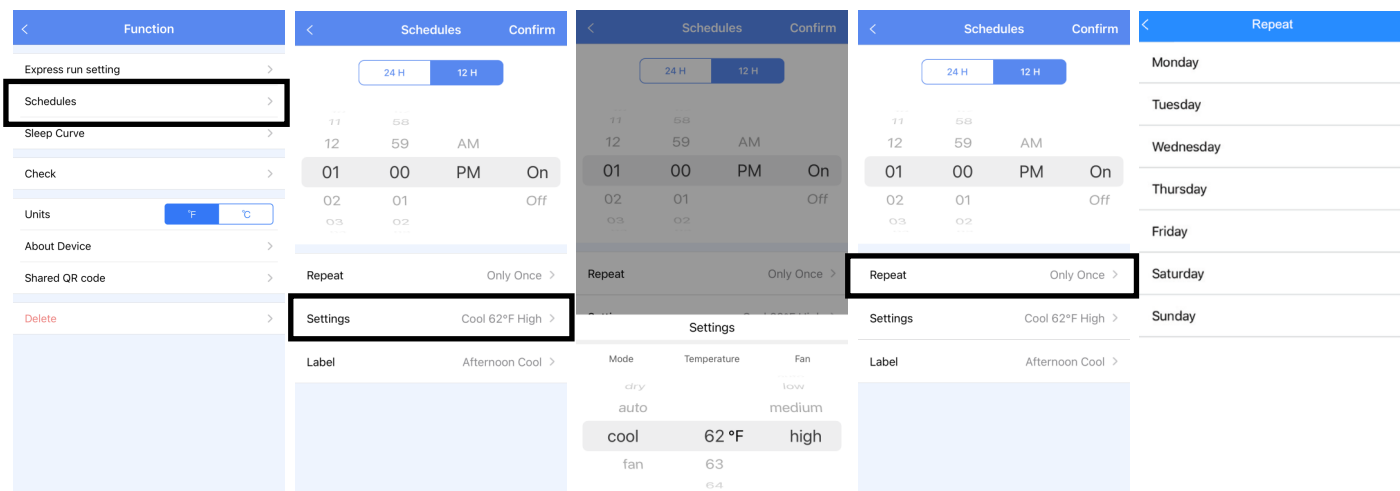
<
Function

Express run setting >
Schedules >
Sleep Curve >

Check >

Units °F °C
About Device >
Shared QR code >

Delete >

<
Schedules
Confirm

24 H 12 H

11 58
12 59 AM
01 00 PM On
02 01 Off
03 02

Repeat Only Once >
Settings Cool 62°F High >
Label Afternoon Cool >

<
Schedules
Confirm

24 H 12 H

11 58
12 59 AM
01 00 PM On
02 01 Off
03 02

Repeat Only Once >
Settings

Settings
Mode Temperature Fan
dry low
auto medium
cool 62 °F high
fan 63
64

<
Schedules
Confirm

24 H 12 H

11 58
12 59 AM
01 00 PM On
02 01 Off
03 02

Repeat Only Once >
Settings Cool 62°F High >
Label Afternoon Cool >

<
Repeat
Monday
Tuesday
Wednesday
Thursday
Friday
Saturday
Sunday